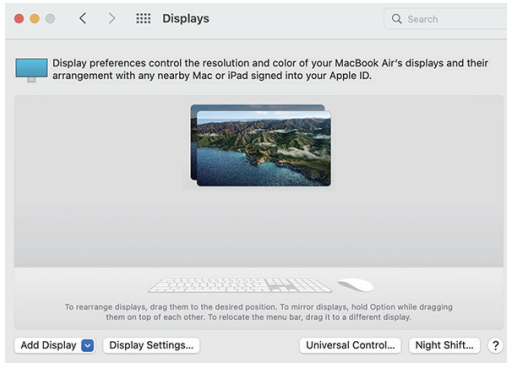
Displays

Search

Display preferences control the resolution and color of your MacBook Air's displays and their arrangement with any nearby Mac or iPad signed into your Apple ID.

To rearrange displays, drag them to the desired position. To mirror displays, hold Option while dragging them on top of each other. To relocate the menu bar, drag it to a different display.

Add Display

Display Settings...

Universal Control...

Night Shift...

?